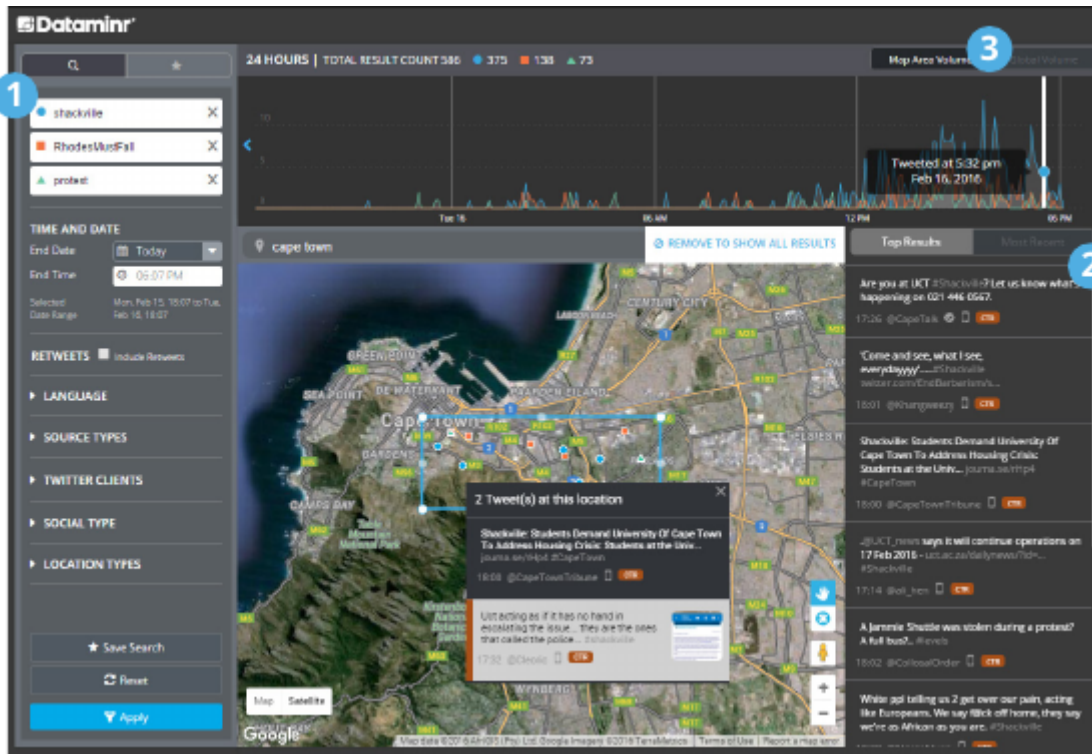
Dataminr

1

shackville

RhodesMustFall

protest

TIME AND DATE

End Date Today

End Time 05:07 PM

Selected Date Range Mon, Feb 15, 18:07 to Tue, Feb 16, 18:07

RETWEETS Include Retweets

LANGUAGE

SOURCE TYPES

TWITTER CLIENTS

SOCIAL TYPE

LOCATION TYPES

Save Search

Reset

Apply

24 HOURS | TOTAL RESULT COUNT 586 375 138 73

Map Area Volume Total Volume

3

10

5

Tweeted at 5:32 pm Feb 16, 2016

Tue 16 06 AM 12 PM 06 PM

cape town

REMOVE TO SHOW ALL RESULTS

CENTURY CITY

SEA POINT

Cape Town

GARDENS

CAMPS BAY

Table Mountain National Park

WYNBERG

2 Tweet(s) at this location

Shackville: Students Demand University Of Cape Town To Address Housing Crisis: Students at the Univ... journa.se/rHp4 #CapeTown

18:00 @CapeTownTribune CTR

UCT acting as if it has no hand in escalating the issue... they are the ones that called the police... #Shackville

17:32 @Deolic CTR

Map Satellite

Google

Map data ©2016 AfriGIS (Pty) Ltd, Google Imagery ©2016 TerraMetrics Terms of Use Report a map error

Top Results Most Recent

2

Are you at UCT #Shackville? Let us know what's happening on 021 446 0567.

17:26 @CapeTalk CTR

'Come and see, what I see. everydayyyy'..... #Shackville twitter.com/EndBerberism/s...

18:01 @Khungweezy CTR

Shackville: Students Demand University Of Cape Town To Address Housing Crisis: Students at the Univ... journa.se/rHp4 #CapeTown

18:00 @CapeTownTribune CTR

.@UCT_news says it will continue operations on 17 Feb 2016 - uct.ac.za/dailynews/?id=... #Shackville

17:14 @eli_hen CTR

A Jammie Shuttle was stolen during a protest? A full bus?... #levels

18:02 @CollosalOrder CTR

White ppl telling us 2 get over our pain, acting like Europeans. We say f&ck off home, they say we're as African as you are. #Shackville